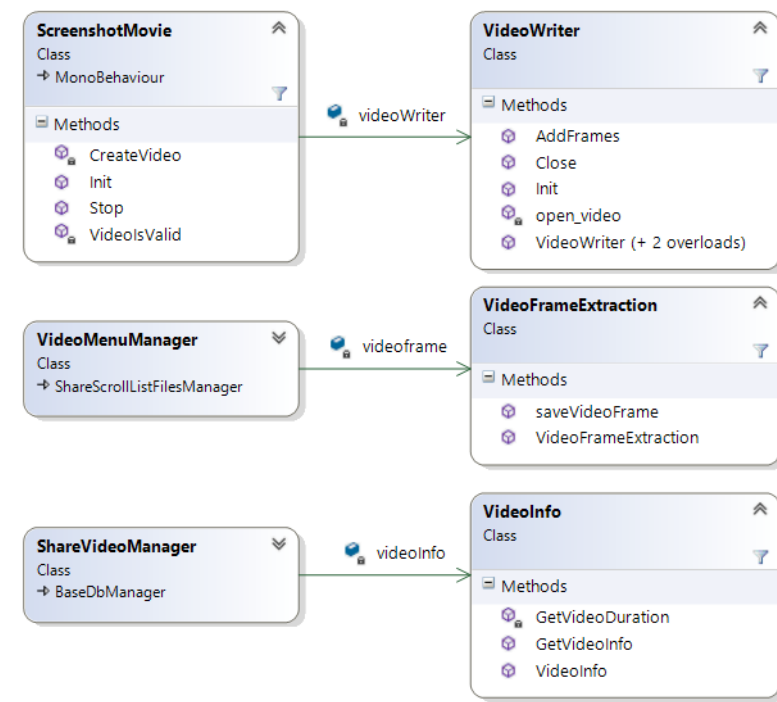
ScreenshotMovie
Class
→ MonoBehaviour

Methods
CreateVideo
Init
Stop
VideoIsValid

videoWriter

VideoWriter
Class

Methods
AddFrames
Close
Init
open_video
VideoWriter (+ 2 overloads)

VideoMenuManager
Class
→ ShareScrollListFilesManager

videoframe

VideoFrameExtraction
Class

Methods
saveVideoFrame
VideoFrameExtraction

ShareVideoManager
Class
→ BaseDbManager

videoInfo

VideoInfo
Class

Methods
GetVideoDuration
GetVideoInfo
VideoInfo